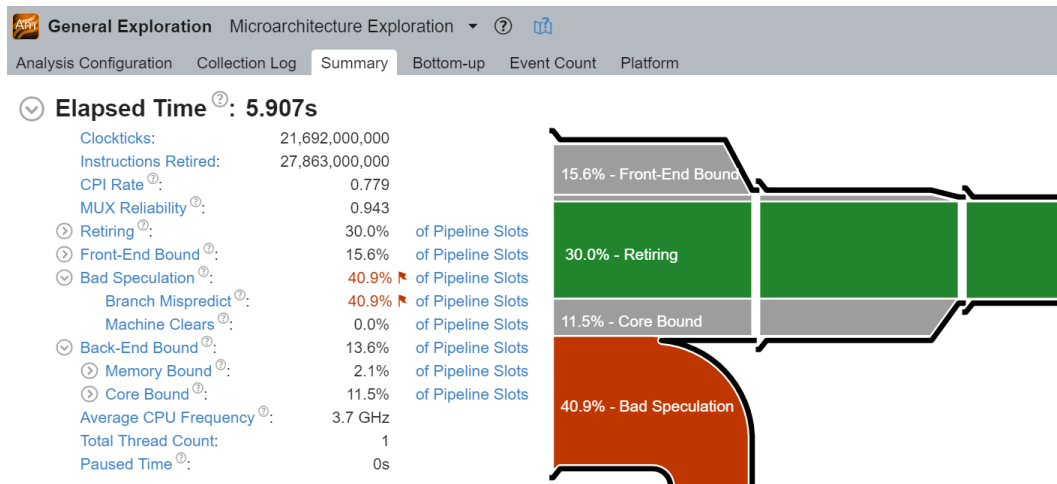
General Exploration Microarchitecture Exploration ▾ ⓘ

Analysis Configuration Collection Log Summary Bottom-up Event Count Platform

Elapsed Time ⓘ: 5.907s

| | | |
|---|---|---|
| Clockticks: | 21,692,000,000 | |
| Instructions Retired: | 27,863,000,000 | |
| CPI Rate ⓘ: | 0.779 | |
| MUX Reliability ⓘ: | 0.943 | |
| Retiring ⓘ: | 30.0% | of Pipeline Slots |
| Front-End Bound ⓘ: | 15.6% | of Pipeline Slots |
| Bad Speculation ⓘ: | 40.9% | of Pipeline Slots |
| Branch Mispredict ⓘ: | 40.9% | of Pipeline Slots |
| Machine Clears ⓘ: | 0.0% | of Pipeline Slots |
| Back-End Bound ⓘ: | 13.6% | of Pipeline Slots |
| Memory Bound ⓘ: | 2.1% | of Pipeline Slots |
| Core Bound ⓘ: | 11.5% | of Pipeline Slots |
| Average CPU Frequency ⓘ: | 3.7 GHz | |
| Total Thread Count: | 1 | |
| Paused Time ⓘ: | 0s | |

15.6% - Front-End Bound
30.0% - Retiring
11.5% - Core Bound
40.9% - Bad Speculation